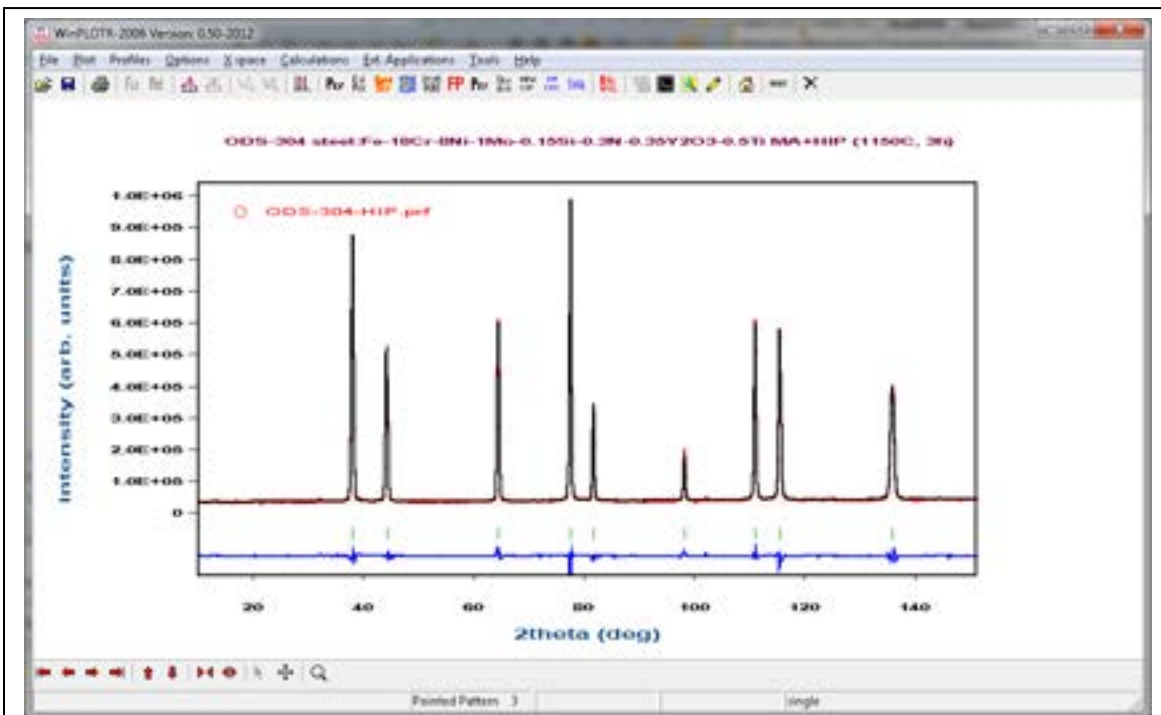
WinPLOTR-2006 Version: 0.50-2012

File Plot Profiles Options Xspace Calculations Ext.Applications Tools Help

ODS-304 steel:Fe-18Cr-8Ni-1Mo-0.15Si-0.3N-0.35Y2O3-0.5Ti MA+HIP (1150C, 3h)

ODS-304-HIP.prf

Intensity (arb. units)

1.0E+06
9.0E+05
8.0E+05
7.0E+05
6.0E+05
5.0E+05
4.0E+05
3.0E+05
2.0E+05
1.0E+05
0

20 40 60 80 100 120 140

2theta (deg)

Pointed Pattern: 3

single